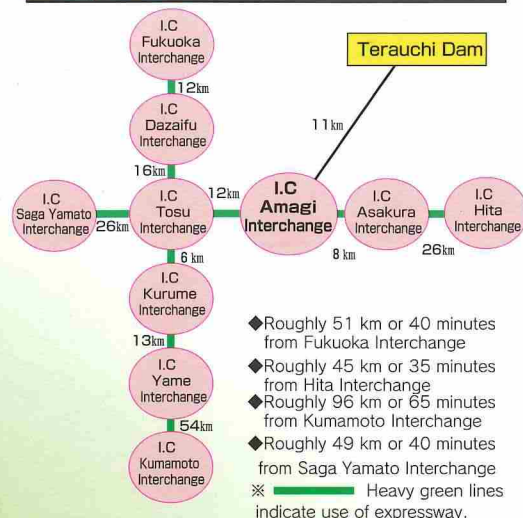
I.C
Fukuoka
Interchange

12km

I.C
Dazaifu
Interchange

16km

Terauchi Dam

11km

I.C
Saga Yamato
Interchange

26km

I.C
Tosu
Interchange

12km

I.C
Amagi
Interchange

I.C
Asakura
Interchange

8 km

I.C
Hita
Interchange

26km

6 km

I.C
Kurume
Interchange

13km

I.C
Yame
Interchange

54km

I.C
Kumamoto
Interchange

◆Roughly 51 km or 40 minutes from Fukuoka Interchange
◆Roughly 45 km or 35 minutes from Hita Interchange
◆Roughly 96 km or 65 minutes from Kumamoto Interchange
◆Roughly 49 km or 40 minutes from Saga Yamato Interchange
※ Heavy green lines indicate use of expressway.